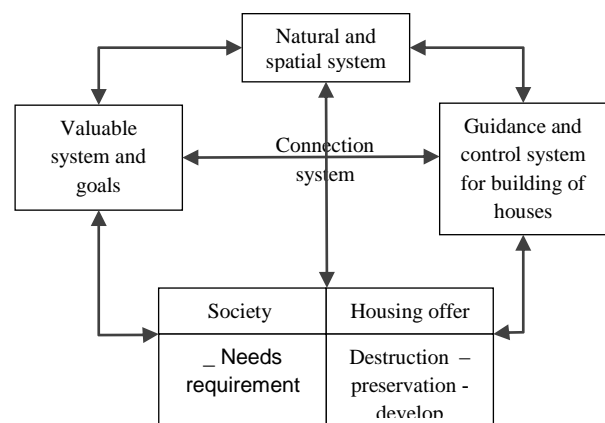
Natural and spatial system

Valuable system and goals

Connection system

Guidance and control system for building of houses

| Society | Housing offer |
|---|---|
| _ Needs requirement | Destruction – preservation - develop |